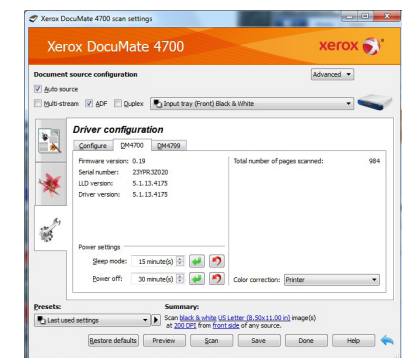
Xerox DocuMate 4700 scan settings

Xerox DocuMate 4700

xerox

Document source configuration

Advanced

Auto source

Multi-stream ADF Duplex Input tray (Front) Black & White

Driver configuration

Configure DM4700 DM4799

Firmware version: 0.19
Serial number: 23YPR32020
LLD version: 5.1.13.4175
Driver version: 5.1.13.4175

Total number of pages scanned: 984

Power settings

Sleep mode: 15 minute(s)

Power off: 30 minute(s)

Color correction: Printer

Presets:

Last used settings

Summary:

Scan black & white US Letter (8.50x11.00 in) image(s) at 200 DPI from front side of any source.

Restore defaults Preview Scan Save Done Help